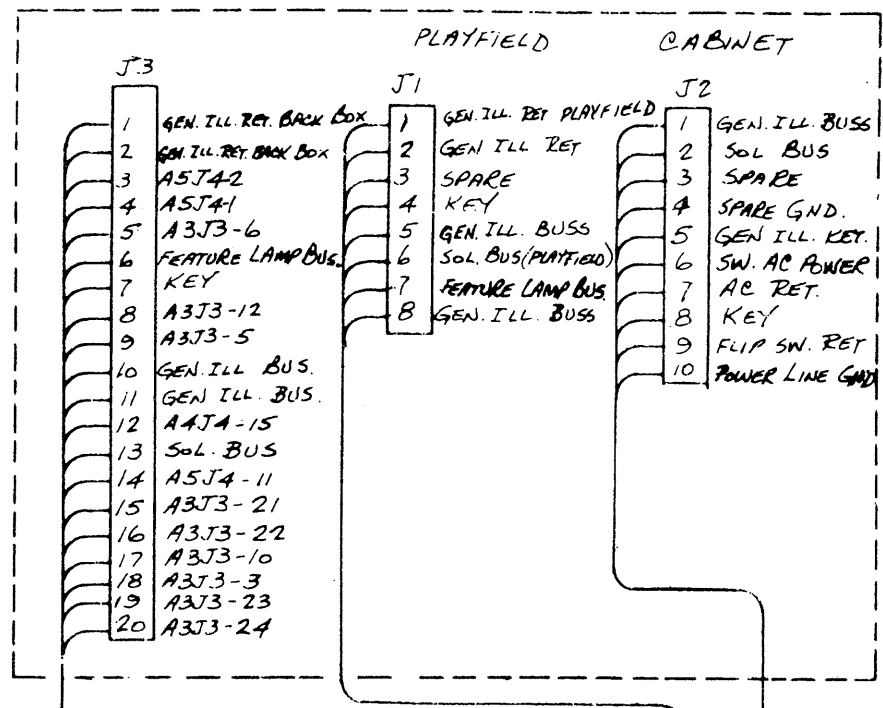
PLAYFIELD CABINET

J3

1 GEN. ILL. RET. BACK BOX
2 GEN. ILL. RET. BACK BOX
3 A5J42
4 A5J41
5 A3J3-6
6 FEATURE LAMP BUS.
7 KEY
8 A3J3-12
9 A3J3-5
10 GEN ILL BUS.
11 GEN ILL. BUS.
12 A4J4-15
13 SOL. BUS
14 A5J4-11
15 A3J3-21
16 A3J3-22
17 A3J3-10
18 A3J3-3
19 A3J3-23
20 A3J3-24

J1

1 GEN. ILL. RET PLAYFIELD
2 GEN ILL RET
3 SPARE
4 KEY
5 GEN. ILL. BUSS
6 SOL. BUS (PLAYFIELD)
7 FEATURE LAMP BUS.
8 GEN. ILL. BUSS

J2

1 GEN. ILL. BUSS
2 SOL BUS
3 SPARE
4 SPARE GND.
5 GEN ILL. KEY.
6 SW. AC POWER
7 AC RET.
8 KEY
9 FLIP SW. RET
10 POWER LINE GND